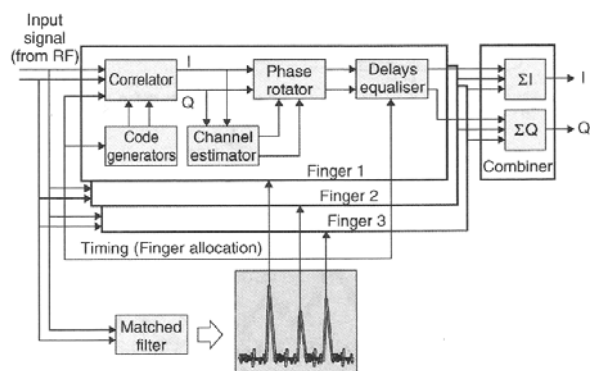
Input signal (from RF)

Correlator

I

Q

Code generators

Channel estimator

Phase rotator

Delays equaliser

$\Sigma I$

I

$\Sigma Q$

Q

Combiner

Finger 1

Finger 2

Finger 3

Timing (Finger allocation)

Matched filter